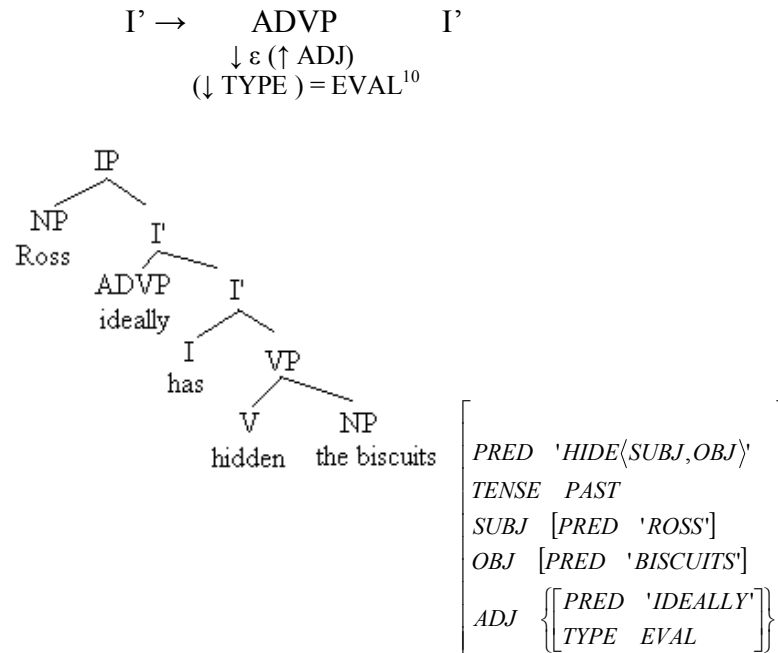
I’ → ADVP I’

$\downarrow \varepsilon (\uparrow \text{ADJ})$

$(\downarrow \text{TYPE}) = \text{EVAL}^{10}$

IP
NP
Ross
I'
ADVP
ideally
I'
I
has
VP
V
hidden
NP
the biscuits

$\begin{bmatrix} PRED & 'HIDE\langle SUBJ,OBJ\rangle' \\ TENSE & PAST \\ SUBJ & [PRED \quad 'ROSS'] \\ OBJ & [PRED \quad 'BISCUITS'] \\ ADJ & \left\{ \begin{bmatrix} PRED & 'IDEALLY' \\ TYPE & EVAL \end{bmatrix} \right\} \end{bmatrix}$